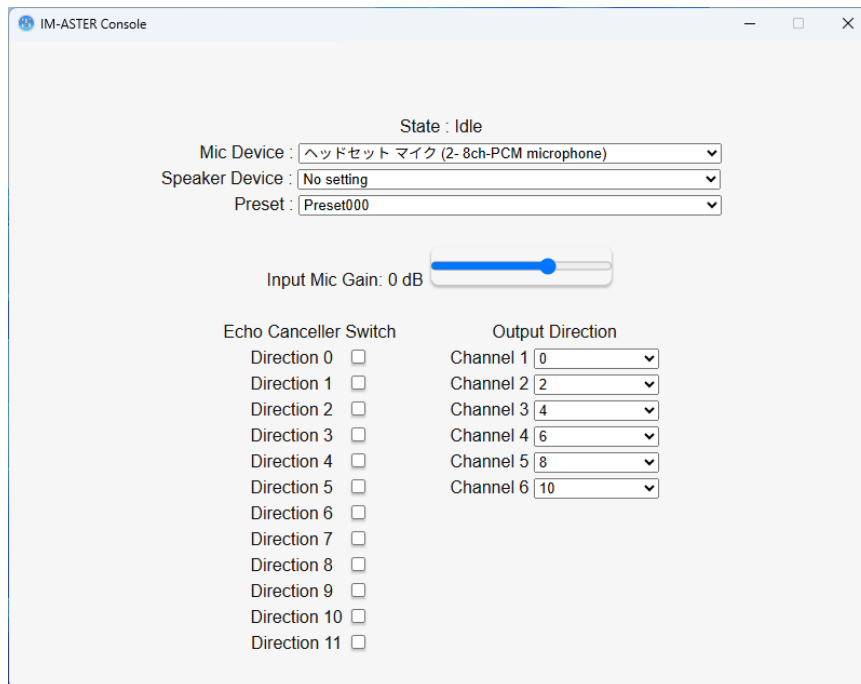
IM-ASTER Console

State : Idle

Mic Device : ヘッドセット マイク (2- 8ch-PCM microphone)

Speaker Device : No setting

Preset : Preset000

Input Mic Gain: 0 dB

Echo Canceller Switch

Direction 0

Direction 1

Direction 2

Direction 3

Direction 4

Direction 5

Direction 6

Direction 7

Direction 8

Direction 9

Direction 10

Direction 11

Output Direction

Channel 1 0

Channel 2 2

Channel 3 4

Channel 4 6

Channel 5 8

Channel 6 10